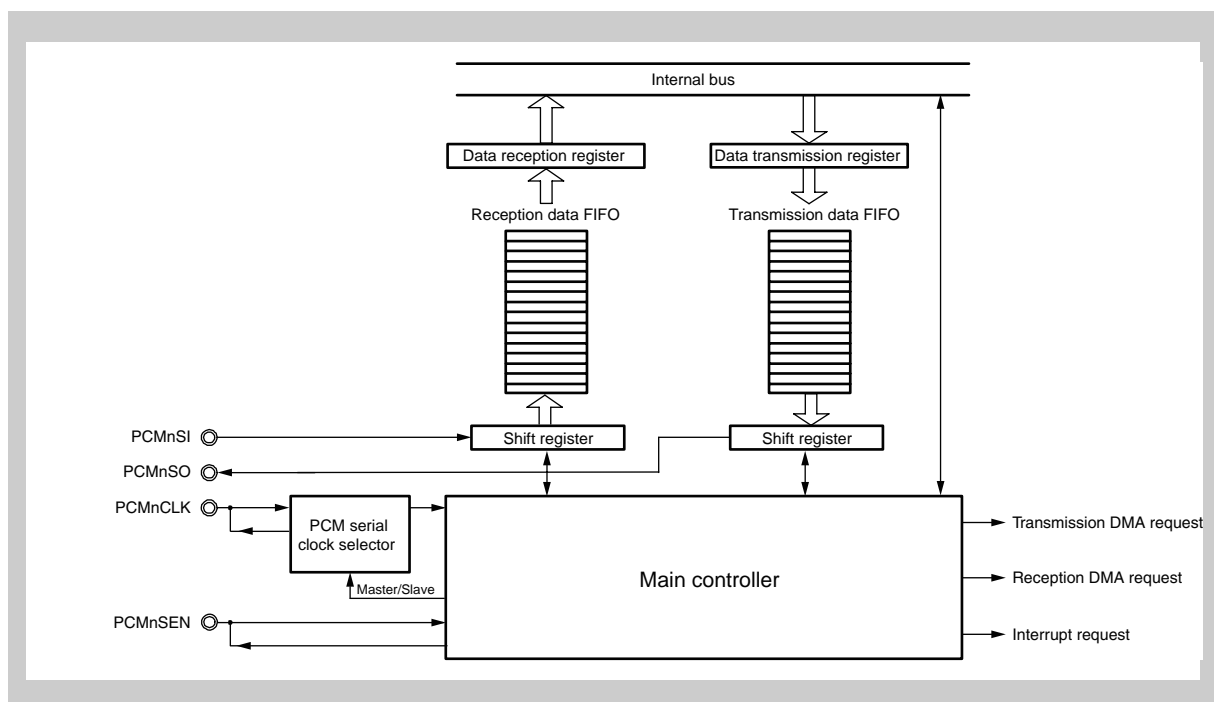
Internal bus

Data reception register

Data transmission register

Reception data FIFO

Transmission data FIFO

PCMnSI

Shift register

Shift register

PCMnSO

PCMnCLK

PCM serial clock selector

Master/Slave

Main controller

Transmission DMA request

Reception DMA request

PCMnSEN

Interrupt request